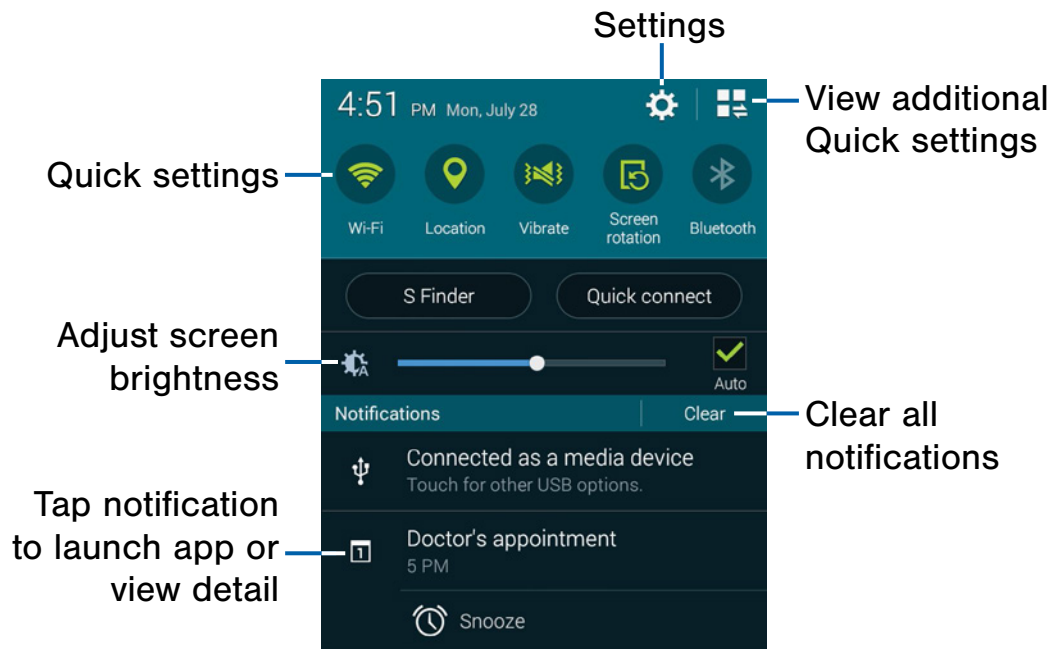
Settings

4:51 PM Mon, July 28

View additional Quick settings

Quick settings

Wi-Fi

Location

Vibrate

Screen rotation

Bluetooth

S Finder

Quick connect

Adjust screen brightness

Auto

Notifications

Clear

Clear all notifications

Connected as a media device

Touch for other USB options.

Tap notification to launch app or view detail

Doctor's appointment

5 PM

Snooze